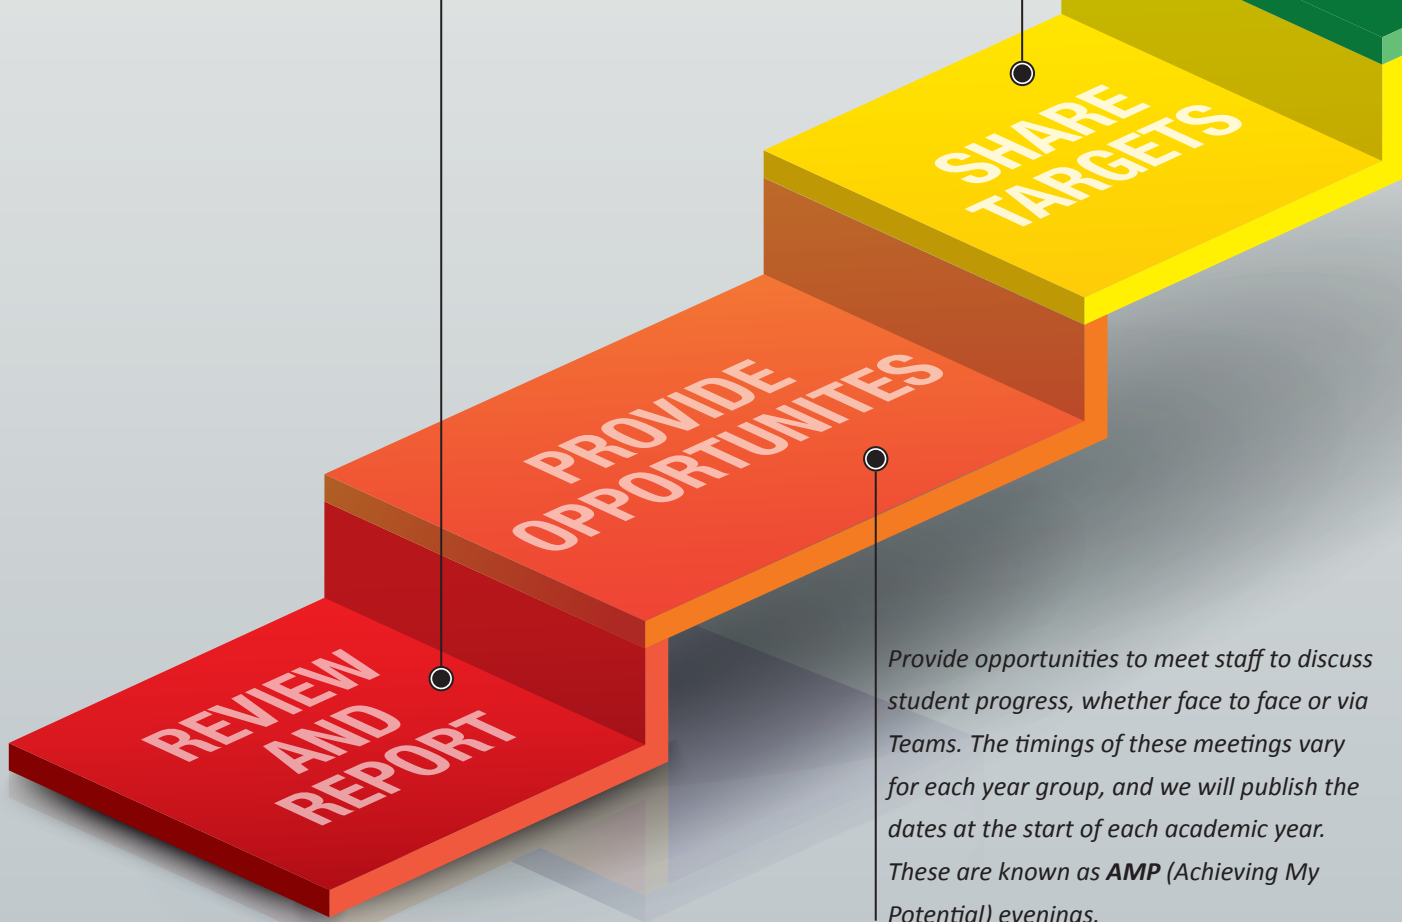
SHARE TARGETS

PROVIDE OPPORTUNITES

REVIEW AND REPORT

*Provide opportunities to meet staff to discuss student progress, whether face to face or via Teams. The timings of these meetings vary for each year group, and we will publish the dates at the start of each academic year. These are known as **AMP** (Achieving My Potential) evenings.*